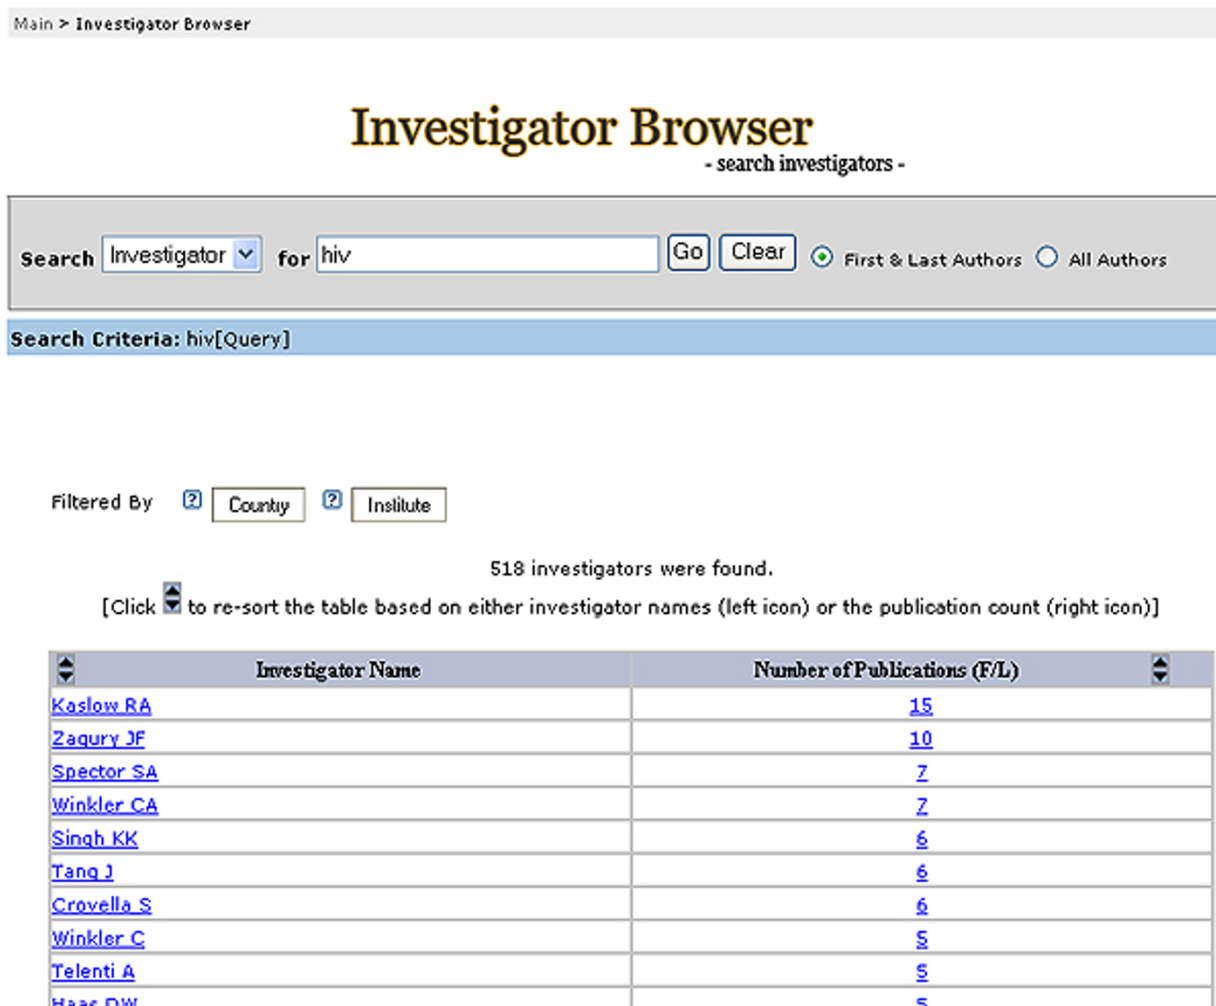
Main > Investigator Browser

Investigator Browser
- search investigators -

Search Investigator for hiv Go Clear First & Last Authors All Authors

Search Criteria: hiv[Query]

Filtered By Country Institute

518 investigators were found.

[Click to re-sort the table based on either investigator names (left icon) or the publication count (right icon)]

| Investigator Name | Number of Publications (F/L) |
|---|---|
| Kaslow RA | 15 |
| Zagury JF | 10 |
| Spector SA | 7 |
| Winkler CA | 7 |
| Singh KK | 6 |
| Tang J | 6 |
| Crovella S | 6 |
| Winkler C | 5 |
| Telenti A | 5 |
| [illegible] | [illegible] |